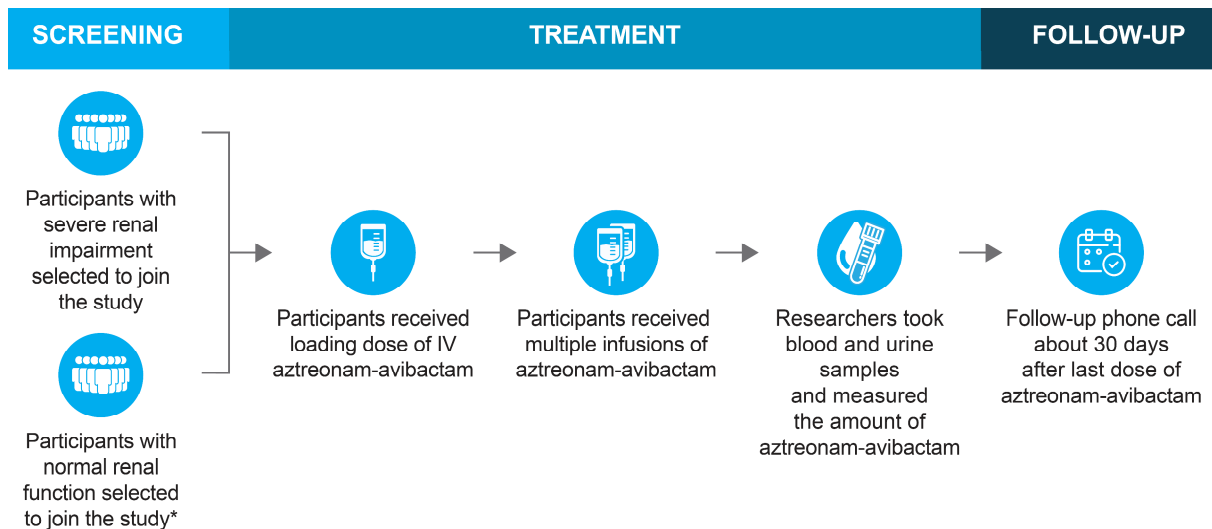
SCREENING

TREATMENT

FOLLOW-UP

Participants with severe renal impairment selected to join the study

Participants with normal renal function selected to join the study*

Participants received loading dose of IV aztreonam-avibactam

Participants received multiple infusions of aztreonam-avibactam

Researchers took blood and urine samples and measured the amount of aztreonam-avibactam

Follow-up phone call about 30 days after last dose of aztreonam-avibactam